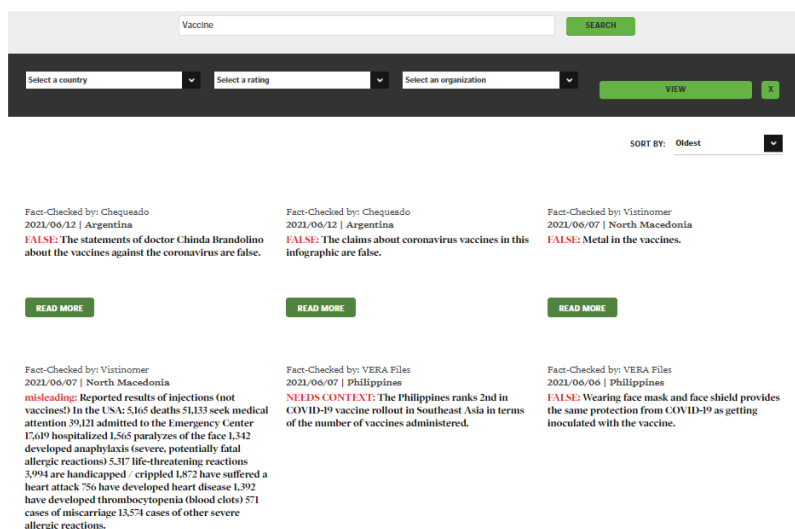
Vaccine

SEARCH

Select a country

Select a rating

Select an organization

VIEW

X

SORT BY: Oldest

Fact-Checked by: Chequeado
2021/06/12 | Argentina
FALSE: The statements of doctor Chinda Brandolino about the vaccines against the coronavirus are false.

READ MORE

Fact-Checked by: Chequeado
2021/06/12 | Argentina
FALSE: The claims about coronavirus vaccines in this infographic are false.

READ MORE

Fact-Checked by: Vistinomer
2021/06/07 | North Macedonia
FALSE: Metal in the vaccines.

READ MORE

Fact-Checked by: Vistinomer
2021/06/07 | North Macedonia
misleading: Reported results of injections (not vaccines!) In the USA: 5,165 deaths 51,133 seek medical attention 39,121 admitted to the Emergency Center 17,619 hospitalized 1,565 paralyzes of the face 1,342 developed anaphylaxis (severe, potentially fatal allergic reactions) 5,317 life-threatening reactions 3,994 are handicapped / crippled 1,872 have suffered a heart attack 756 have developed heart disease 1,392 have developed thrombocytopenia (blood clots) 571 cases of miscarriage 13,574 cases of other severe allergic reactions.

Fact-Checked by: VERA Files
2021/06/07 | Philippines
NEEDS CONTEXT: The Philippines ranks 2nd in COVID-19 vaccine rollout in Southeast Asia in terms of the number of vaccines administered.

Fact-Checked by: VERA Files
2021/06/06 | Philippines
FALSE: Wearing face mask and face shield provides the same protection from COVID-19 as getting inoculated with the vaccine.